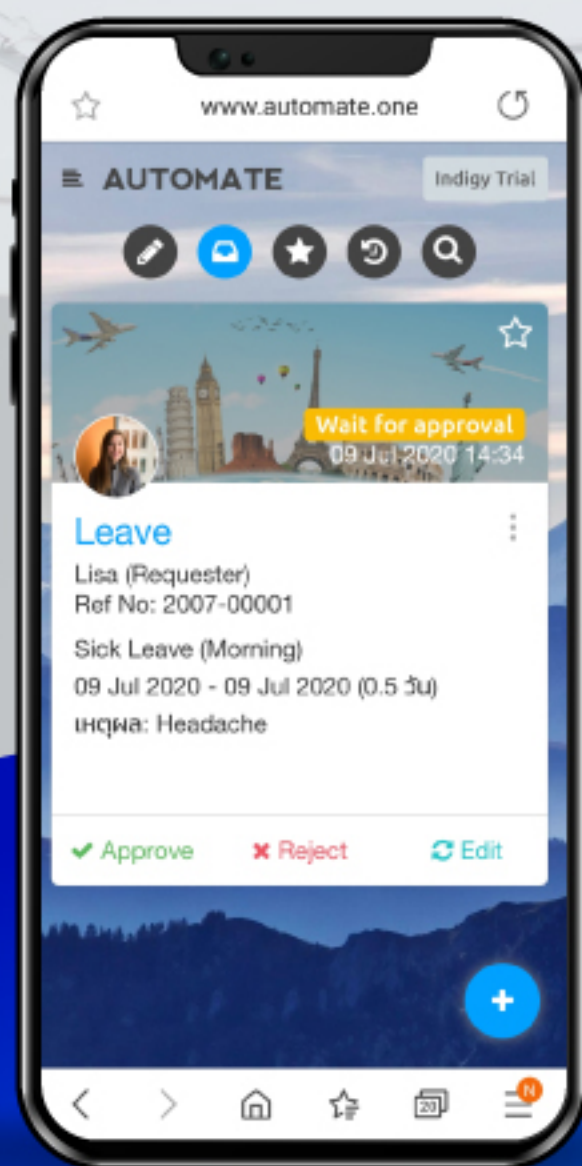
www.automate.one

AUTOMATE

Indigy Trial

Wait for approval
09 Jul 2020 14:34

Leave

Lisa (Requester)
Ref No: 2007-00001

Sick Leave (Morning)
09 Jul 2020 - 09 Jul 2020 (0.5 วัน)
เหตุผล: Headache

Approve
Reject
Edit

+

20

N